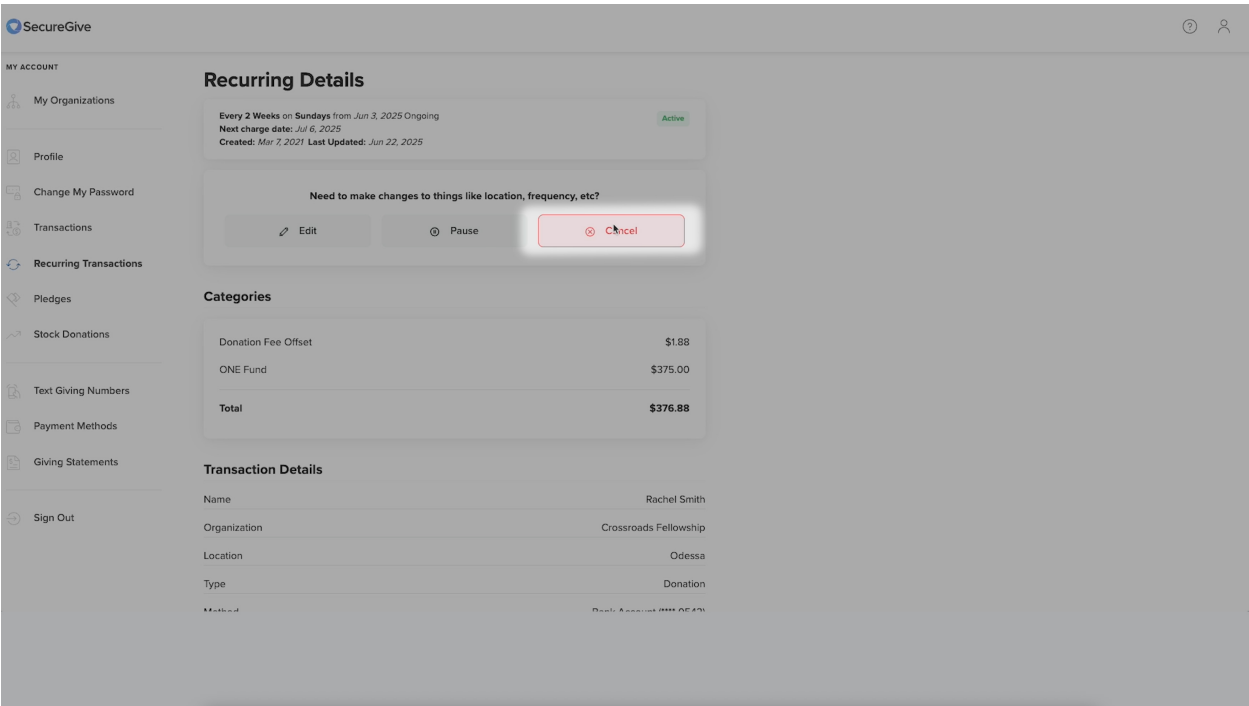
SecureGive

MY ACCOUNT

My Organizations

Profile

Change My Password

Transactions

Recurring Transactions

Pledges

Stock Donations

Text Giving Numbers

Payment Methods

Giving Statements

Sign Out

Recurring Details

Every 2 Weeks on Sundays from Jun 3, 2025 Ongoing
Next charge date: Jul 6, 2025
Created: Mar 7, 2021 Last Updated: Jun 22, 2025

Active

Need to make changes to things like location, frequency, etc?

Edit

Pause

Cancel

Categories

| | |
|---|---|
| Donation Fee Offset | $1.88 |
| ONE Fund | $375.00 |
| Total | $376.88 |

Transaction Details

| | |
|---|---|
| Name | Rachel Smith |
| Organization | Crossroads Fellowship |
| Location | Odessa |
| Type | Donation |
| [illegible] | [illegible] |